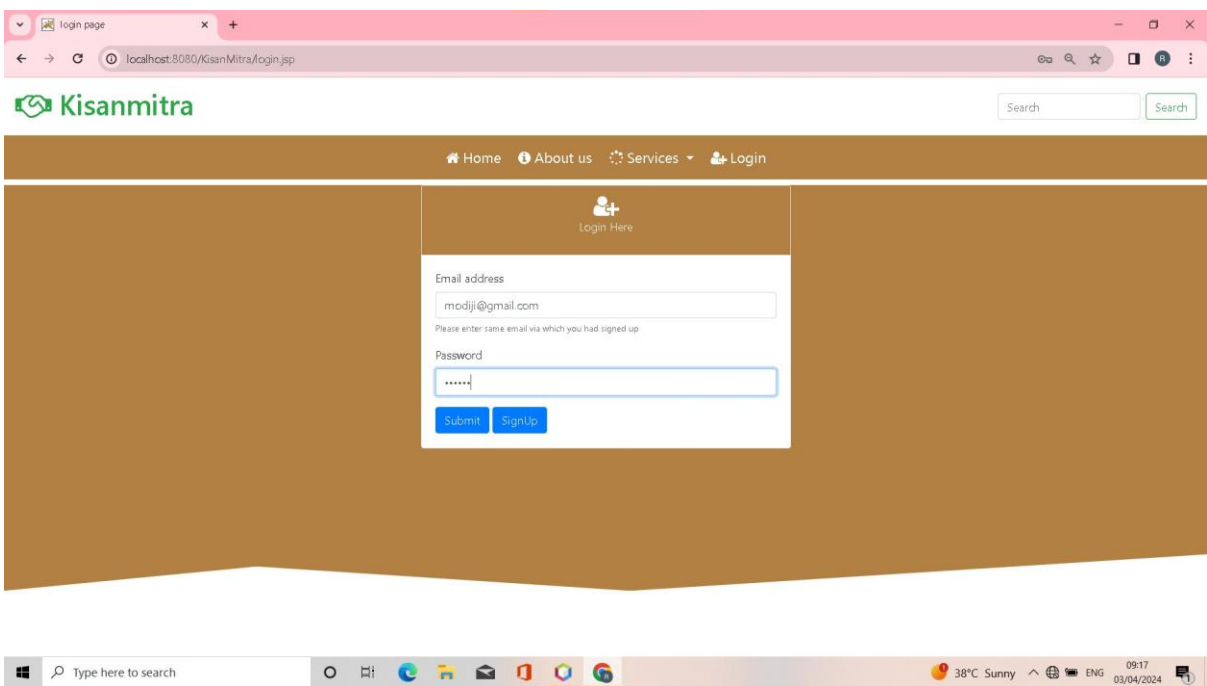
login page
localhost:8080/KisanMitra/login.jsp

Kisanmitra

Search
Search

Home About us Services Login

Login Here

Email address
modiji@gmail.com
Please enter same email via which you had signed up
Password
••••••
Submit SignUp

Type here to search
38°C Sunny ENG 09:17 03/04/2024